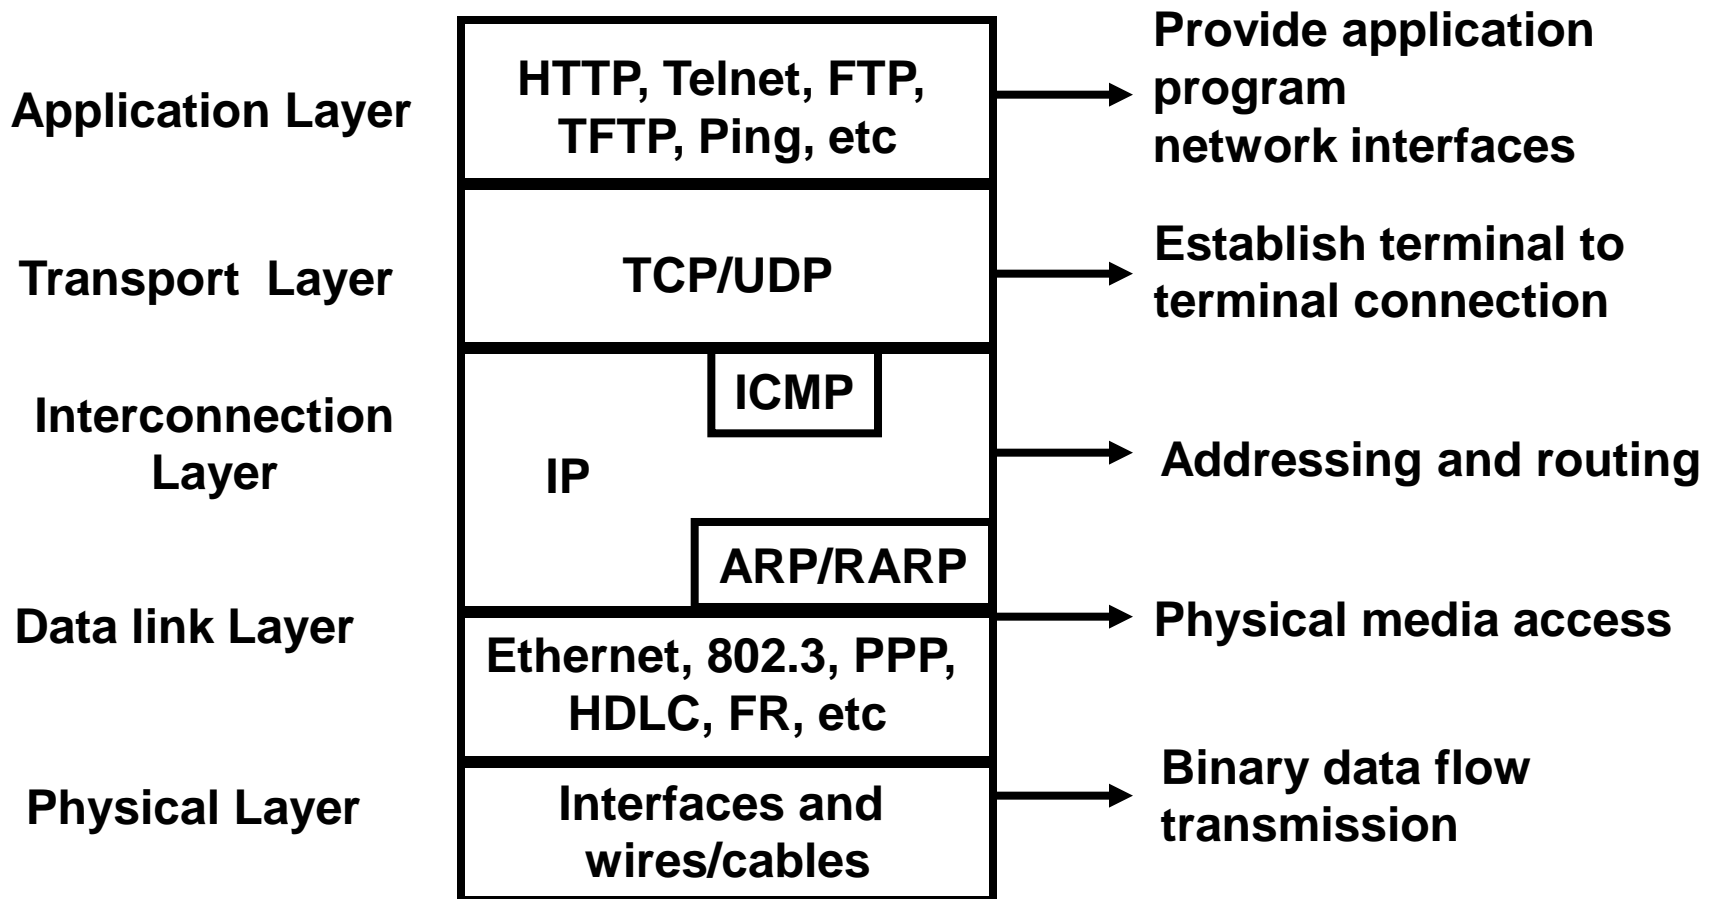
Application Layer

HTTP, Telnet, FTP, TFTP, Ping, etc

Provide application program network interfaces

Transport Layer

TCP/UDP

Establish terminal to terminal connection

Interconnection Layer

ICMP

IP

ARP/RARP

Addressing and routing

Data link Layer

Ethernet, 802.3, PPP, HDLC, FR, etc

Physical media access

Physical Layer

Interfaces and wires/cables

Binary data flow transmission